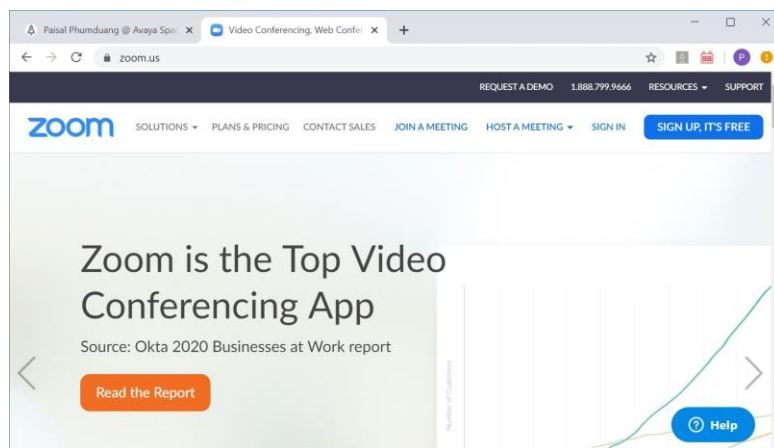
Paisal Phumduang @ Avaya Spac ×
Video Conferencing, Web Confer ×
+

zoom.us

P

REQUEST A DEMO 1.888.799.9666 RESOURCES SUPPORT

zoom

SOLUTIONS PLANS & PRICING CONTACT SALES JOIN A MEETING HOST A MEETING SIGN IN SIGN UP, IT'S FREE

Zoom is the Top Video Conferencing App

Source: Okta 2020 Businesses at Work report

Read the Report

Number of Customers

Help